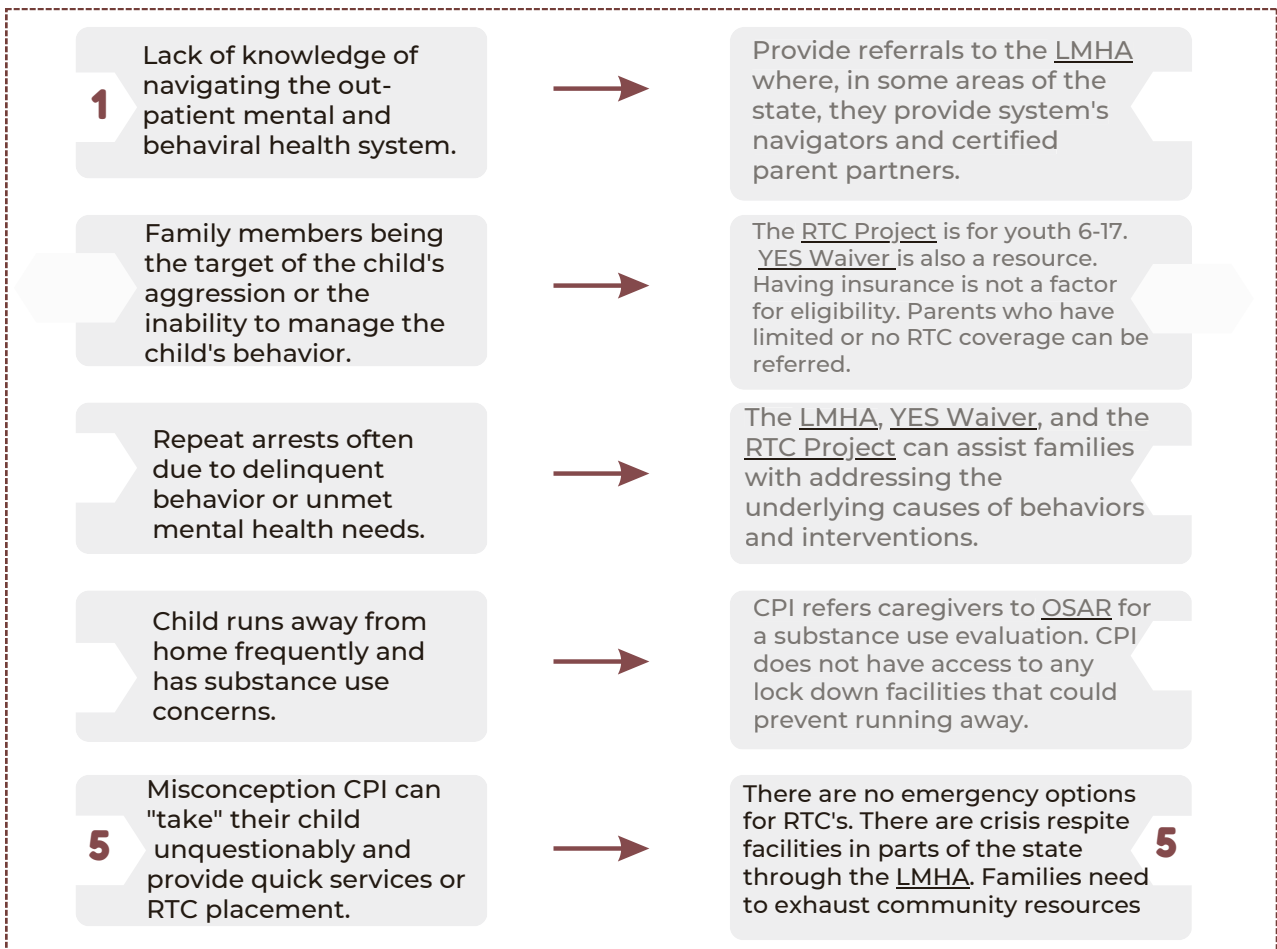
1

Lack of knowledge of navigating the out-patient mental and behaviral health system.

Provide referrals to the LMHA where, in some areas of the state, they provide system's navigators and certified parent partners.

Family members being the target of the child's aggression or the inability to manage the child's behavior.

The RTC Project is for youth 6-17. YES Waiver is also a resource. Having insurance is not a factor for eligibility. Parents who have limited or no RTC coverage can be referred.

Repeat arrests often due to delinquent behavior or unmet mental health needs.

The LMHA, YES Waiver, and the RTC Project can assist families with addressing the underlying causes of behaviors and interventions.

Child runs away from home frequently and has substance use concerns.

CPI refers caregivers to OSAR for a substance use evaluation. CPI does not have access to any lock down facilities that could prevent running away.

5

Misconception CPI can "take" their child unquestionably and provide quick services or RTC placement.

There are no emergency options for RTC's. There are crisis respite facilities in parts of the state through the LMHA. Families need to exhaust community resources

5